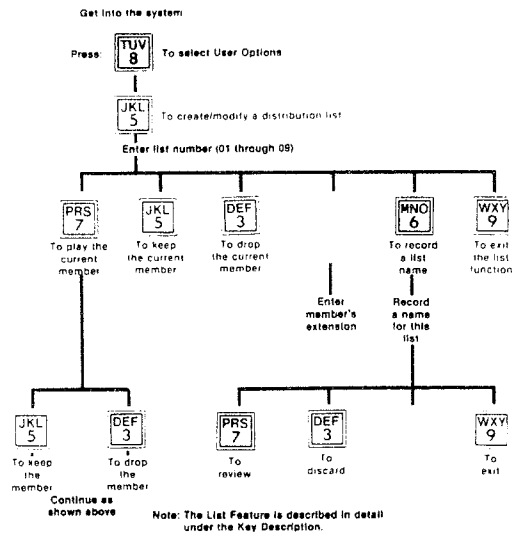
Get into the system

Press: TUV 8 To select User Options

JKL 5 To create/modify a distribution list

Enter list number (01 through 09)

PRS 7 To play the current member

JKL 5 To keep the current member

DEF 3 To drop the current member

Enter member's extension

MNO 6 To record a list name

Record a name for this list

WXY 9 To exit the list function

JKL 5 To keep the member

DEF 3 To drop the member

Continue as shown above

PRS 7 To review

DEF 3 To discard

WXY 9 To exit

Note: The List Feature is described in detail under the Key Description.